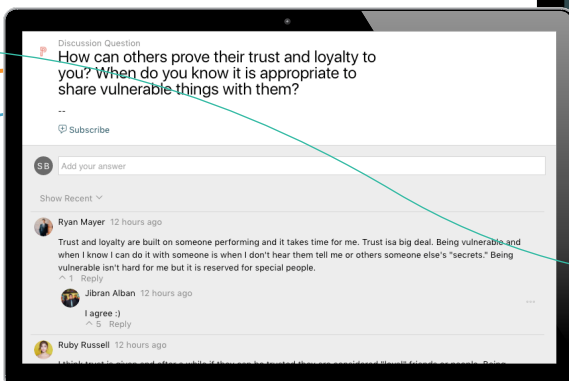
Discussion Question
How can others prove their trust and loyalty to you? When do you know it is appropriate to share vulnerable things with them?

--

Subscribe

SB Add your answer

Show Recent

Ryan Mayer 12 hours ago

Trust and loyalty are built on someone performing and it takes time for me. Trust isa big deal. Being vulnerable and when I know I can do it with someone is when I don't hear them tell me or others someone else's "secrets." Being vulnerable isn't hard for me but it is reserved for special people.

1 Reply

Jibran Alban 12 hours ago

I agree :)

5 Reply

Ruby Russell 12 hours ago

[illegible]